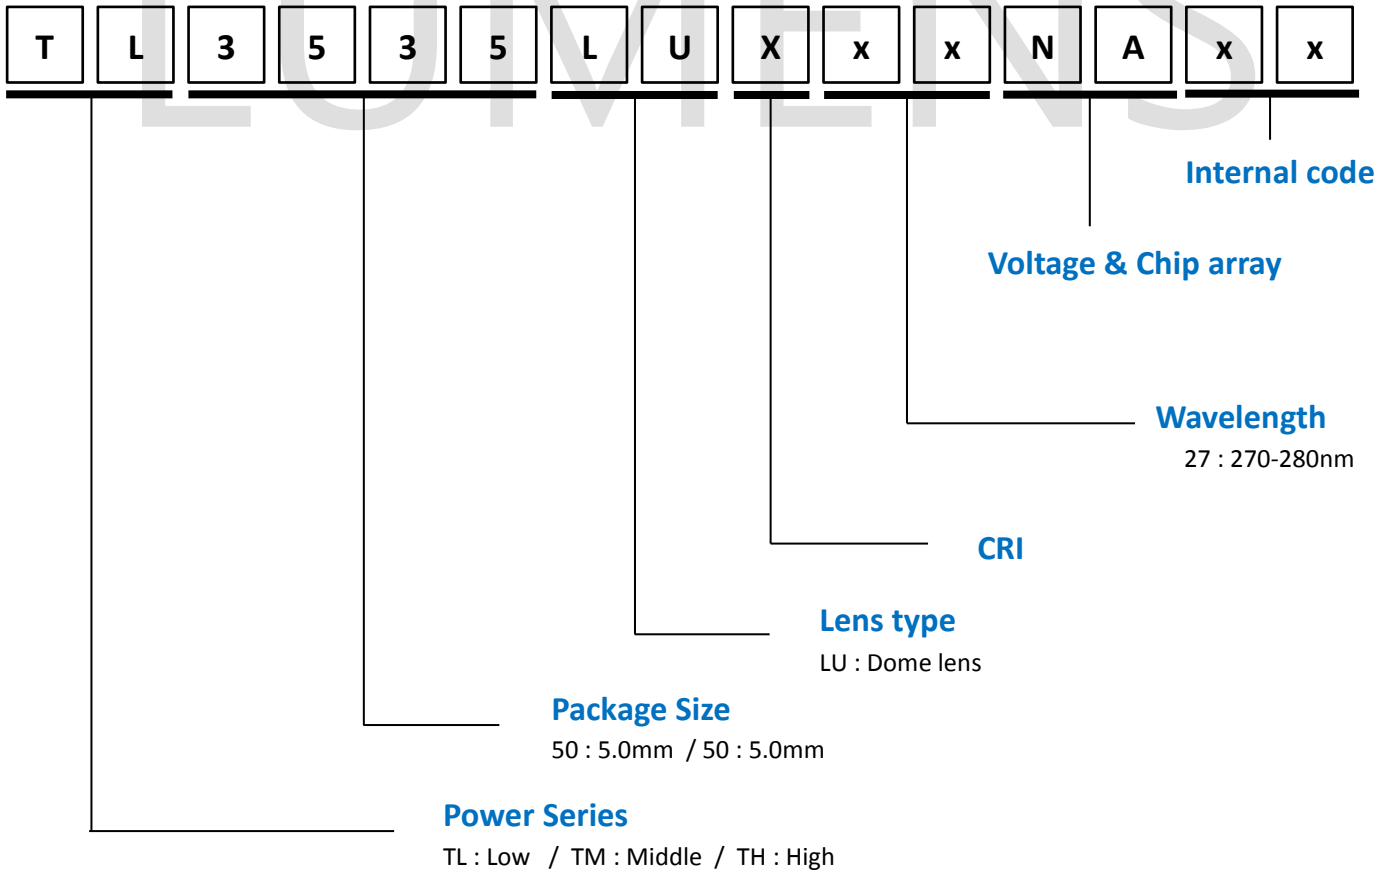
T L 3 5 3 5 L U X x x N A x x

LUMENS

Internal code

Voltage & Chip array

Wavelength
27 : 270-280nm

CRI

Lens type
LU : Dome lens

Package Size
50 : 5.0mm / 50 : 5.0mm

Power Series
TL : Low / TM : Middle / TH : High